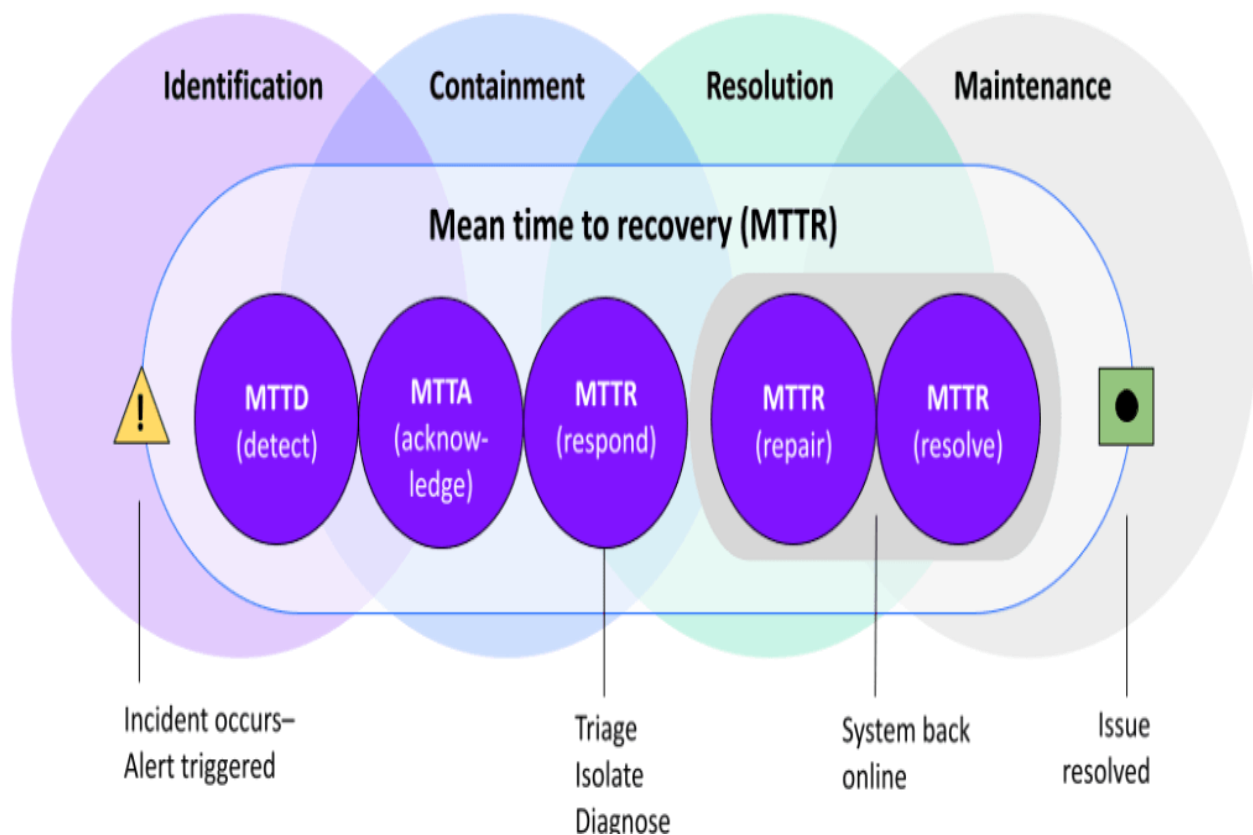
Identification

Containment

Resolution

Maintenance

Mean time to recovery (MTTR)

!

MTTD (detect)

MTTA (acknowledge)

MTTR (respond)

MTTR (repair)

MTTR (resolve)

Incident occurs– Alert triggered

Triage Isolate Diagnose

System back online

Issue resolved